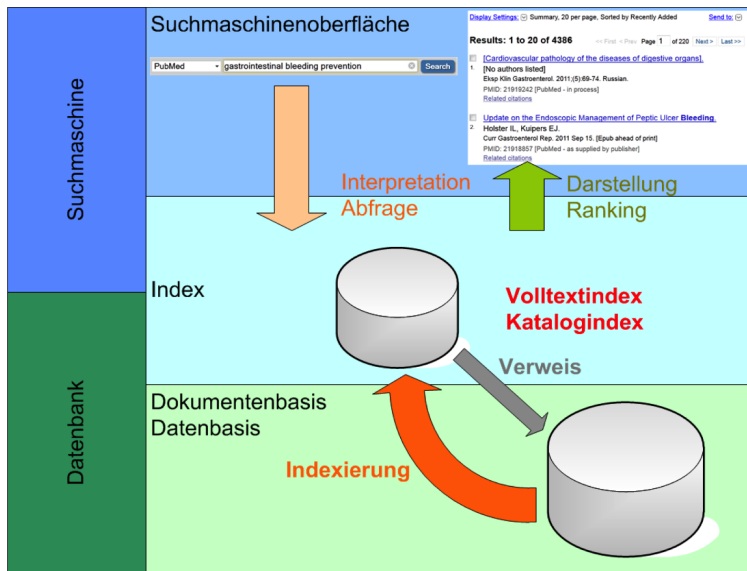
Suchmaschine

Datenbank

Suchmaschinenoberfläche

PubMed gastrointestinal bleeding prevention Search

Display Settings: Summary, 20 per page, Sorted by Recently Added Send to:

Results: 1 to 20 of 4386 << First < Prev Page 1 of 220 Next > Last >>

1. [Cardiovascular pathology of the diseases of digestive organs]. [No authors listed] Eksp Klin Gastroenterol. 2011;(5):69-74. Russian. PMID: 21919242 [PubMed - in process] Related citations

2. Update on the Endoscopic Management of Peptic Ulcer Bleeding. Holster IL, Kuipers EJ. Curr Gastroenterol Rep. 2011 Sep 15. [Epub ahead of print] PMID: 21918857 [PubMed - as supplied by publisher] Related citations

Interpretation
Abfrage

Darstellung
Ranking

Index

Volltextindex
Katalogindex

Verweis

Dokumentenbasis
Datenbasis

Indexierung